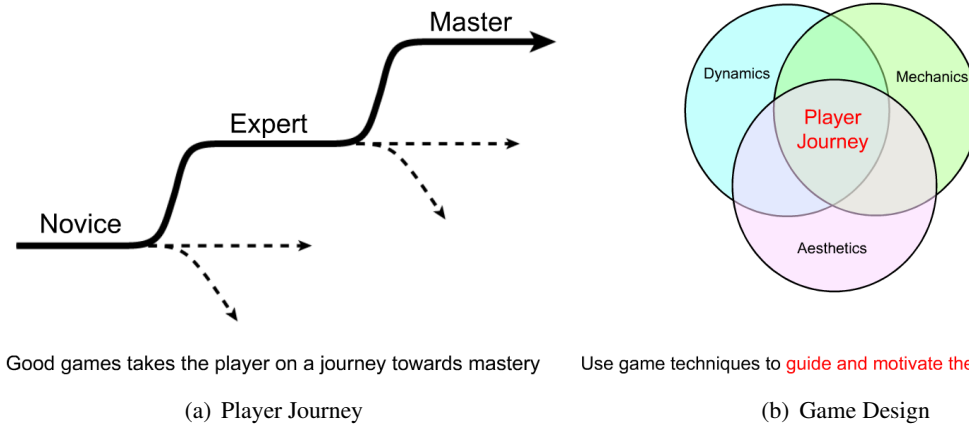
Master

Expert

Novice

Good games takes the player on a journey towards mastery

(a) Player Journey

Dynamics

Mechanics

Player Journey

Aesthetics

Use game techniques to guide and motivate the

(b) Game Design